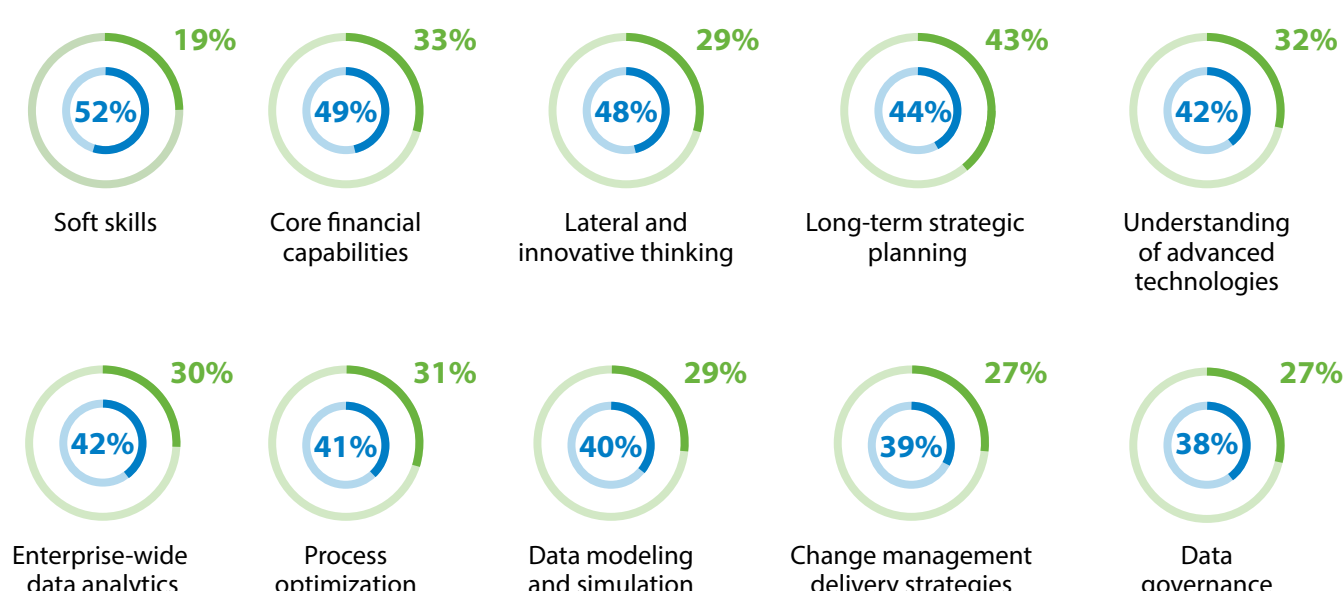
19%
52%
Soft skills

33%
49%
Core financial capabilities

29%
48%
Lateral and innovative thinking

43%
44%
Long-term strategic planning

32%
42%
Understanding of advanced technologies

30%
42%
Enterprise-wide data analytics

31%
41%
Process optimization

29%
40%
Data modeling and simulation

27%
39%
Change management delivery strategies

27%
38%
Data governance